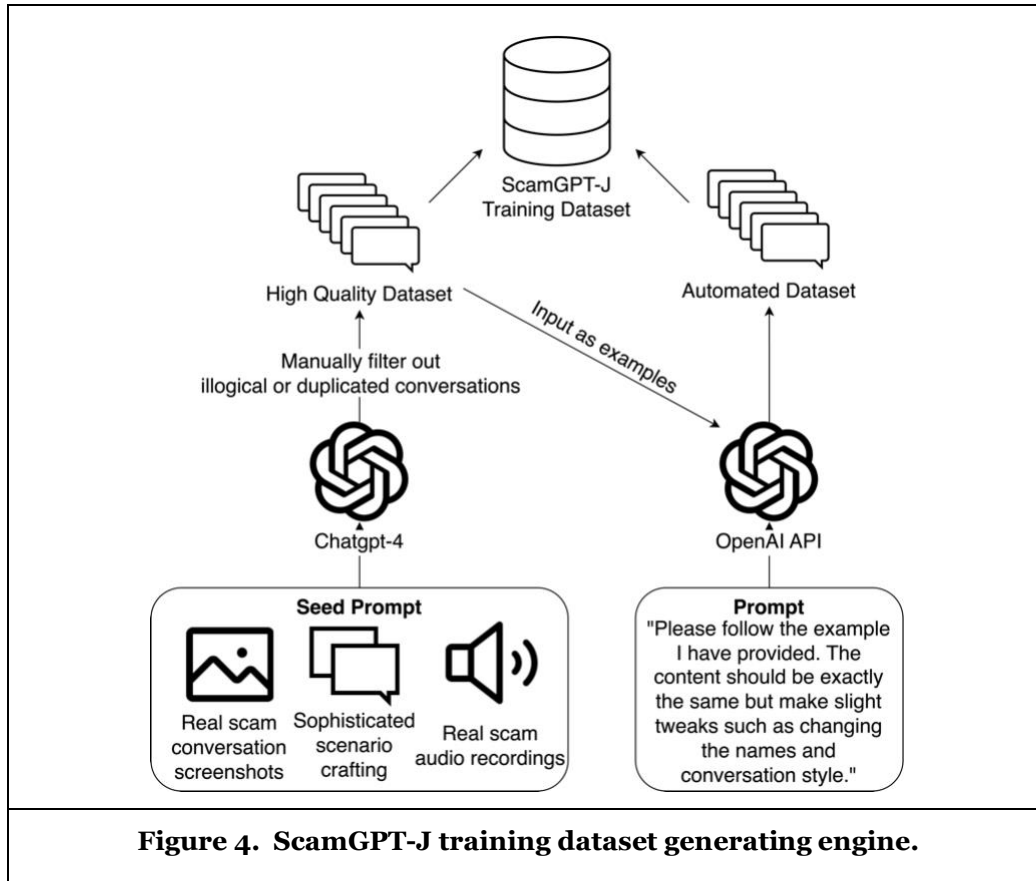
ScamGPT-J Training Dataset

High Quality Dataset

Automated Dataset

Input as examples

Manually filter out illogical or duplicated conversations

Chatgpt-4

OpenAI API

Seed Prompt

Real scam conversation screenshots

Sophisticated scenario crafting

Real scam audio recordings

Prompt
"Please follow the example I have provided. The content should be exactly the same but make slight tweaks such as changing the names and conversation style."

**Figure 4. ScamGPT-J training dataset generating engine.**